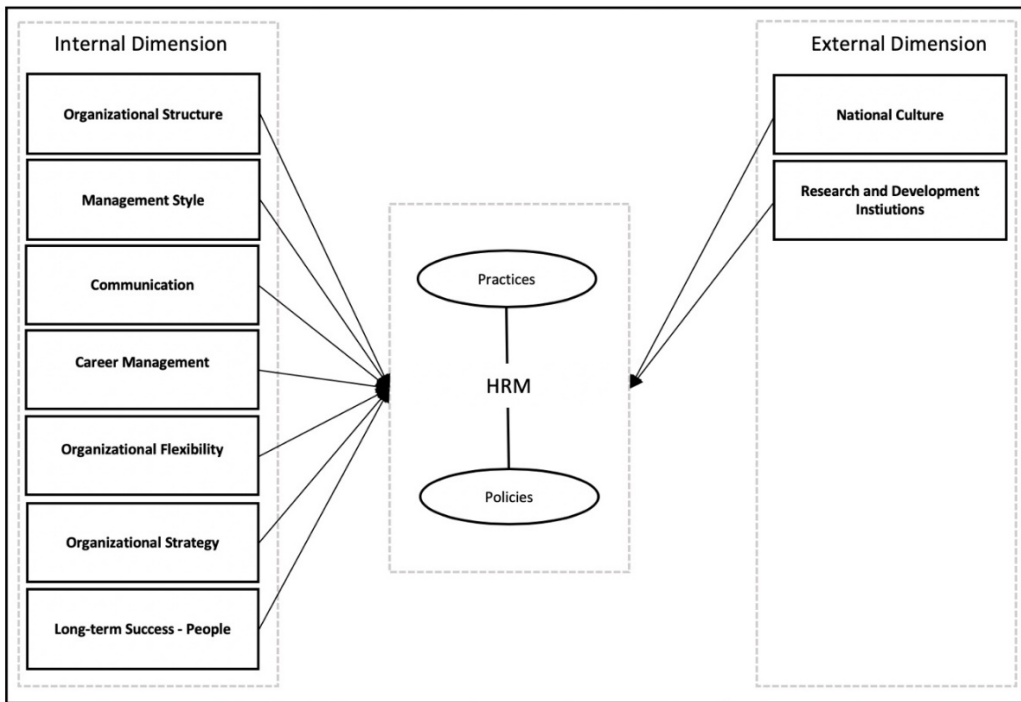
Internal Dimension

Organizational Structure

Management Style

Communication

Career Management

Organizational Flexibility

Organizational Strategy

Long-term Success - People

Practices

HRM

Policies

External Dimension

National Culture

Research and Development Instiutions